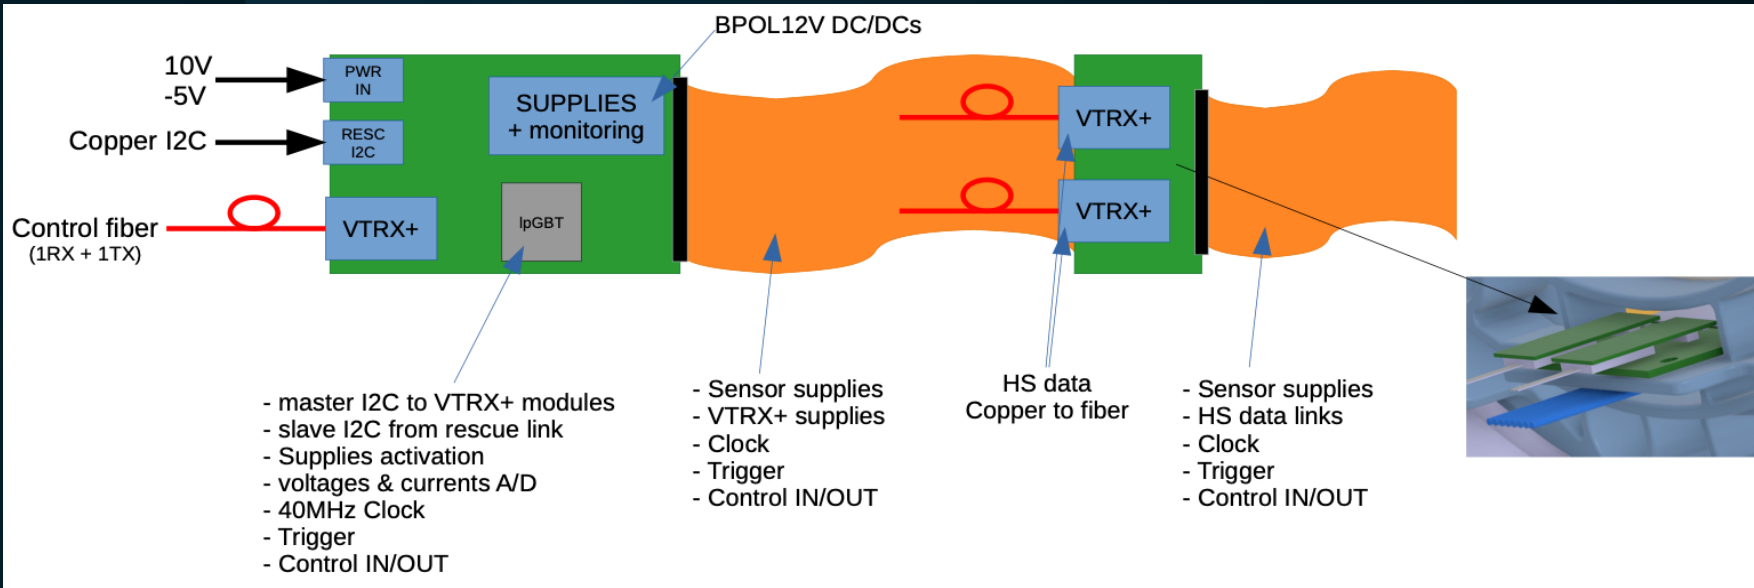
BPOL12V DC/DCs

10V
-5V

PWR IN

Copper I2C

RESC I2C

SUPPLIES + monitoring

Control fiber
(1RX + 1TX)

VTRX+

lpGBT

VTRX+

VTRX+

- master I2C to VTRX+ modules
- slave I2C from rescue link
- Supplies activation
- voltages & currents A/D
- 40MHz Clock
- Trigger
- Control IN/OUT

- Sensor supplies
- VTRX+ supplies
- Clock
- Trigger
- Control IN/OUT

HS data
Copper to fiber

- Sensor supplies
- HS data links
- Clock
- Trigger
- Control IN/OUT